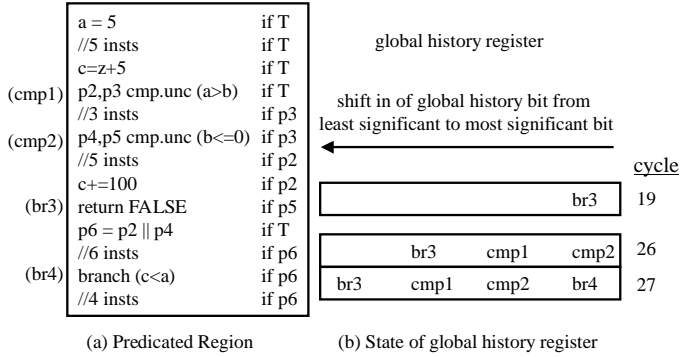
| | | |
|---|---|---|
| | a = 5 | if T |
| | //5 insts | if T |
| | c=z+5 | if T |
| (cmp1) | p2,p3 cmp.unc (a>b) | if T |
| | //3 insts | if p3 |
| (cmp2) | p4,p5 cmp.unc (b<=0) | if p3 |
| | //5 insts | if p2 |
| | c+=100 | if p2 |
| (br3) | return FALSE | if p5 |
| | p6 = p2 \|\| p4 | if T |
| | //6 insts | if p6 |
| (br4) | branch (c<a) | if p6 |
| | //4 insts | if p6 |

global history register

shift in of global history bit from least significant to most significant bit

cycle

br3 19

br3 cmp1 cmp2 26

br3 cmp1 cmp2 br4 27

(a) Predicated Region

(b) State of global history register